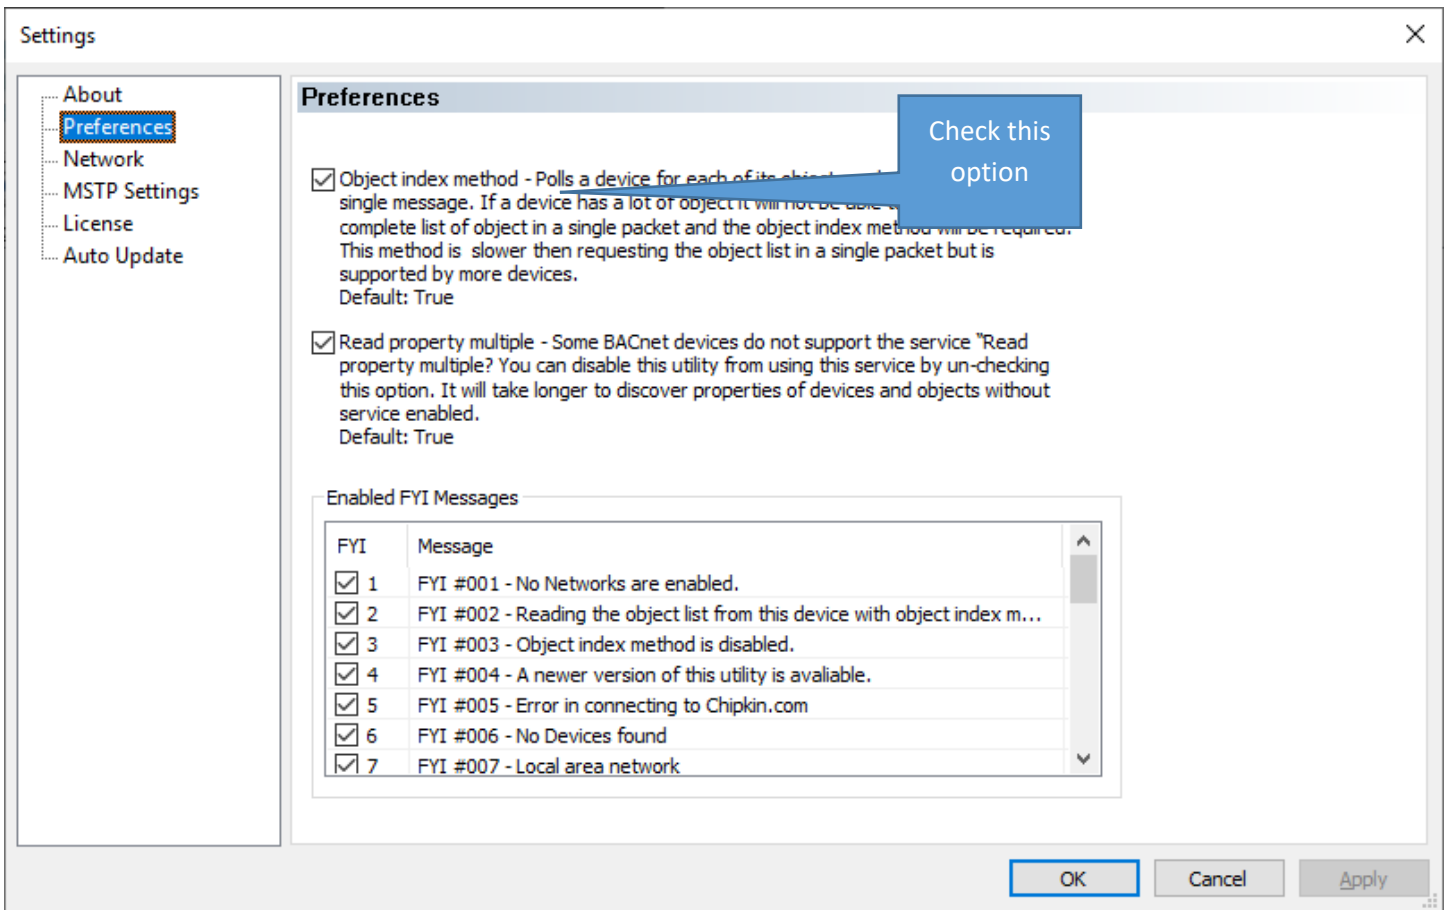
Settings

About
Preferences
Network
MSTP Settings
License
Auto Update

Preferences

Check this option

Object index method - Polls a device for each of its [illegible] single message. If a device has a lot of object it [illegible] complete list of object in a single packet and the object index me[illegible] This method is slower then requesting the object list in a single packet but is supported by more devices.
Default: True

Read property multiple - Some BACnet devices do not support the service "Read property multiple? You can disable this utility from using this service by un-checking this option. It will take longer to discover properties of devices and objects without service enabled.
Default: True

Enabled FYI Messages

| FYI | Message |
|---|---|
| 1 | FYI #001 - No Networks are enabled. |
| 2 | FYI #002 - Reading the object list from this device with object index m... |
| 3 | FYI #003 - Object index method is disabled. |
| 4 | FYI #004 - A newer version of this utility is avaliable. |
| 5 | FYI #005 - Error in connecting to Chipkin.com |
| 6 | FYI #006 - No Devices found |
| 7 | FYI #007 - Local area network |

OK
Cancel
Apply